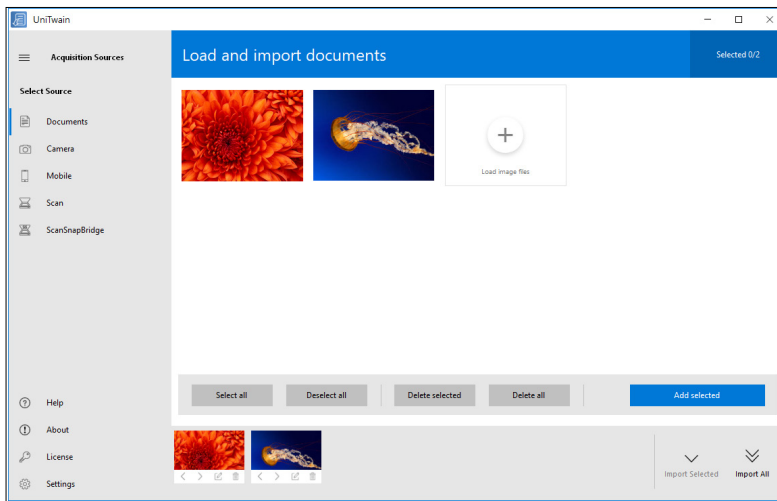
UniTwain

Acquisition Sources

Select Source

Documents

Camera

Mobile

Scan

ScanSnapBridge

Help

About

License

Settings

Load and import documents

Selected 0/2

Load image files

Select all

Deselect all

Delete selected

Delete all

Add selected

Import Selected

Import All